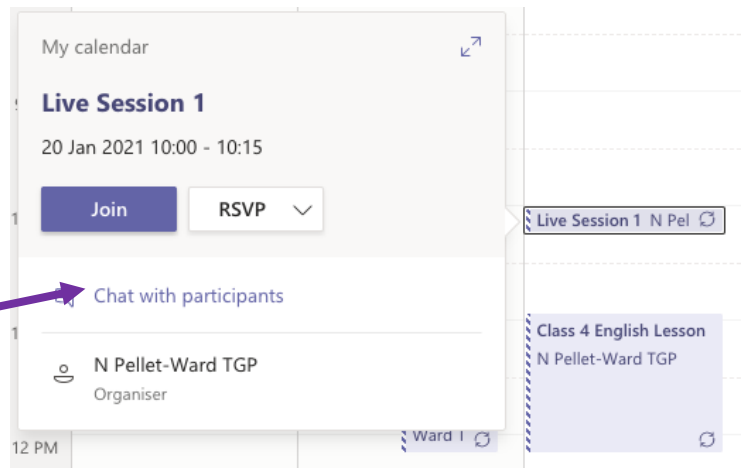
My calendar

Live Session 1

20 Jan 2021 10:00 - 10:15

Join

RSVP

Chat with participants

N Pellet-Ward TGP

Organiser

Live Session 1 N Pel

Class 4 English Lesson

N Pellet-Ward TGP

Ward T

12 PM